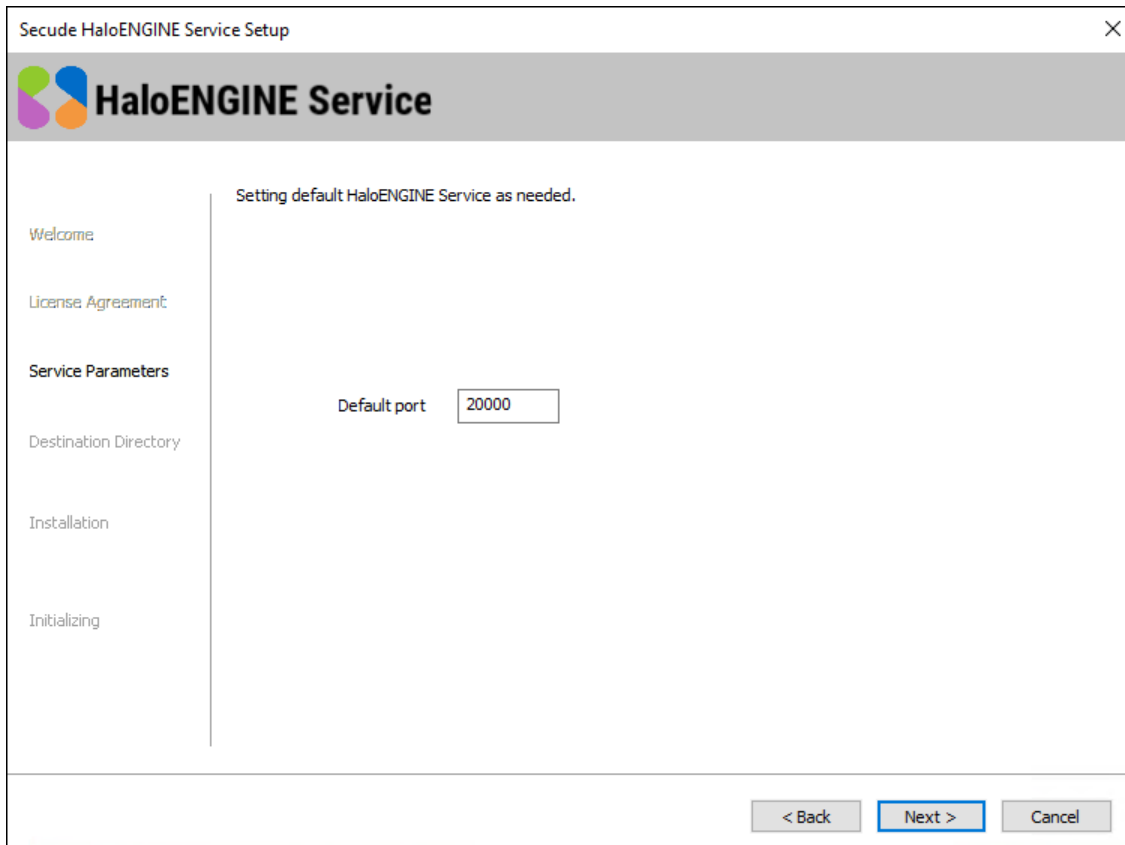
Secude HaloENGINE Service Setup

×

HaloENGINE Service

Welcome

License Agreement

Service Parameters

Destination Directory

Installation

Initializing

Setting default HaloENGINE Service as needed.

Default port 20000

< Back

Next >

Cancel